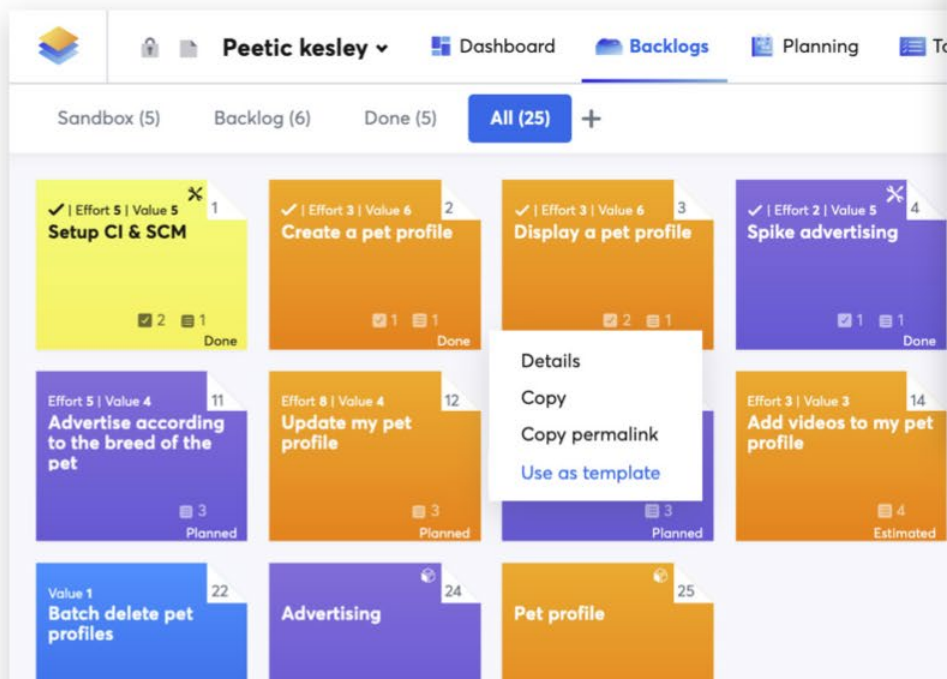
Peetic kesley ⌄ Dashboard Backlogs Planning T

Sandbox (5) Backlog (6) Done (5) All (25) +

✓ | Effort 5 | Value 5 1
Setup CI & SCM
2 1
Done

✓ | Effort 3 | Value 6 2
Create a pet profile
1 1
Done

✓ | Effort 3 | Value 6 3
Display a pet profile
2 1

✓ | Effort 2 | Value 5 4
Spike advertising
1 1
Done

Effort 5 | Value 4 11
Advertise according to the breed of the pet
3
Planned

Effort 8 | Value 4 12
Update my pet profile
3
Planned

Details
Copy
Copy permalink
Use as template

3
Planned

Effort 3 | Value 3 14
Add videos to my pet profile
4
Estimated

Value 1 22
Batch delete pet profiles

24
Advertising

25
Pet profile